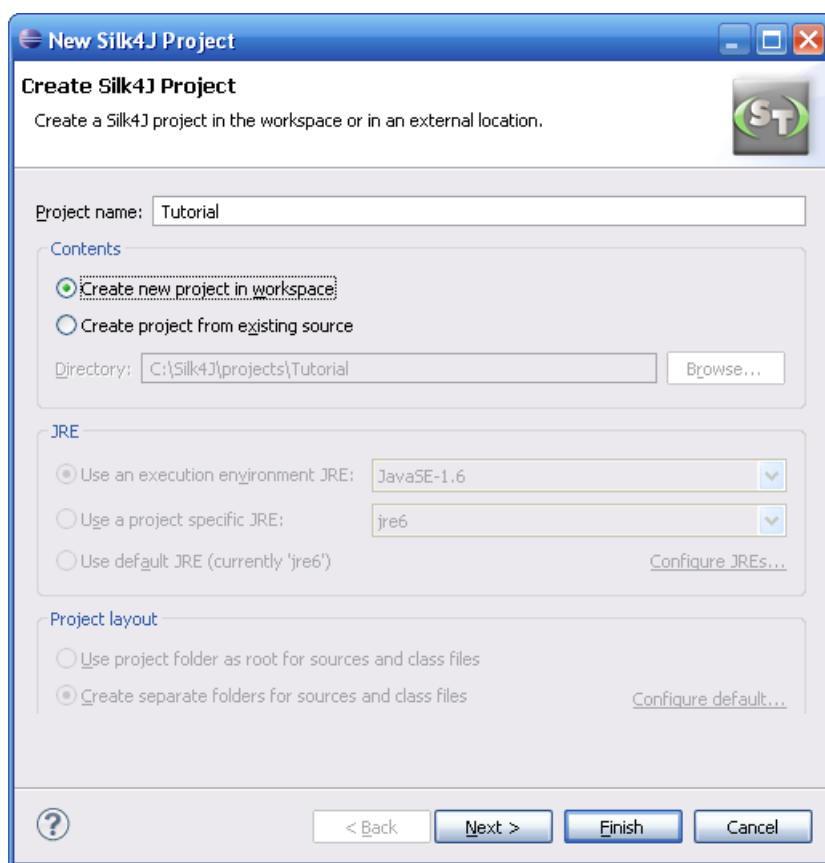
New Silk4J Project

Create Silk4J Project

Create a Silk4J project in the workspace or in an external location.

ST

Project name: Tutorial

Contents

Create new project in workspace

Create project from existing source

Directory: C:\Silk4J\projects\Tutorial

Browse...

JRE

Use an execution environment JRE: JavaSE-1.6

Use a project specific JRE: jre6

Use default JRE (currently 'jre6')

Configure JREs...

Project layout

Use project folder as root for sources and class files

Create separate folders for sources and class files

Configure default...

?

< Back

Next >

Finish

Cancel